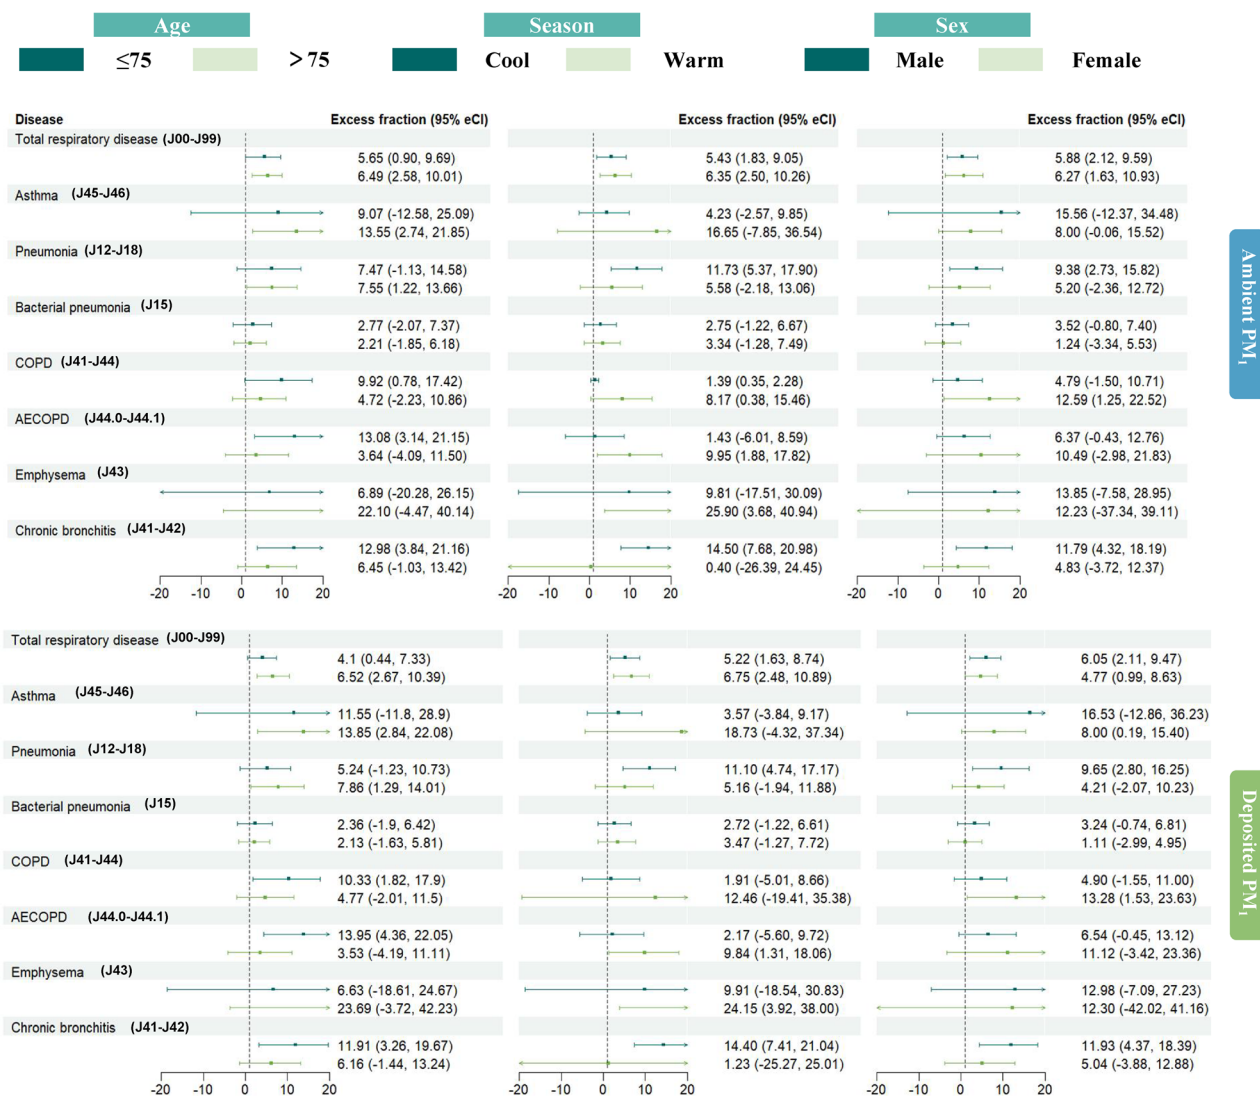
Age
≤75 > 75

Season
Cool Warm

Sex
Male Female

Disease
Excess fraction (95% eCI)
Excess fraction (95% eCI)
Excess fraction (95% eCI)

Total respiratory disease (J00-J99)
5.65 (0.90, 9.69)
6.49 (2.58, 10.01)
5.43 (1.83, 9.05)
6.35 (2.50, 10.26)
5.88 (2.12, 9.59)
6.27 (1.63, 10.93)

Asthma (J45-J46)
9.07 (-12.58, 25.09)
13.55 (2.74, 21.85)
4.23 (-2.57, 9.85)
16.65 (-7.85, 36.54)
15.56 (-12.37, 34.48)
8.00 (-0.06, 15.52)

Pneumonia (J12-J18)
7.47 (-1.13, 14.58)
7.55 (1.22, 13.66)
11.73 (5.37, 17.90)
5.58 (-2.18, 13.06)
9.38 (2.73, 15.82)
5.20 (-2.36, 12.72)

Bacterial pneumonia (J15)
2.77 (-2.07, 7.37)
2.21 (-1.85, 6.18)
2.75 (-1.22, 6.67)
3.34 (-1.28, 7.49)
3.52 (-0.80, 7.40)
1.24 (-3.34, 5.53)

COPD (J41-J44)
9.92 (0.78, 17.42)
4.72 (-2.23, 10.86)
1.39 (0.35, 2.28)
8.17 (0.38, 15.46)
4.79 (-1.50, 10.71)
12.59 (1.25, 22.52)

AECOPD (J44.0-J44.1)
13.08 (3.14, 21.15)
3.64 (-4.09, 11.50)
1.43 (-6.01, 8.59)
9.95 (1.88, 17.82)
6.37 (-0.43, 12.76)
10.49 (-2.98, 21.83)

Emphysema (J43)
6.89 (-20.28, 26.15)
22.10 (-4.47, 40.14)
9.81 (-17.51, 30.09)
25.90 (3.68, 40.94)
13.85 (-7.58, 28.95)
12.23 (-37.34, 39.11)

Chronic bronchitis (J41-J42)
12.98 (3.84, 21.16)
6.45 (-1.03, 13.42)
14.50 (7.68, 20.98)
0.40 (-26.39, 24.45)
11.79 (4.32, 18.19)
4.83 (-3.72, 12.37)

-20 -10 0 10 20
-20 -10 0 10 20
-20 -10 0 10 20

Ambient $PM_1$

Total respiratory disease (J00-J99)
4.1 (0.44, 7.33)
6.52 (2.67, 10.39)
5.22 (1.63, 8.74)
6.75 (2.48, 10.89)
6.05 (2.11, 9.47)
4.77 (0.99, 8.63)

Asthma (J45-J46)
11.55 (-11.8, 28.9)
13.85 (2.84, 22.08)
3.57 (-3.84, 9.17)
18.73 (-4.32, 37.34)
16.53 (-12.86, 36.23)
8.00 (0.19, 15.40)

Pneumonia (J12-J18)
5.24 (-1.23, 10.73)
7.86 (1.29, 14.01)
11.10 (4.74, 17.17)
5.16 (-1.94, 11.88)
9.65 (2.80, 16.25)
4.21 (-2.07, 10.23)

Bacterial pneumonia (J15)
2.36 (-1.9, 6.42)
2.13 (-1.63, 5.81)
2.72 (-1.22, 6.61)
3.47 (-1.27, 7.72)
3.24 (-0.74, 6.81)
1.11 (-2.99, 4.95)

COPD (J41-J44)
10.33 (1.82, 17.9)
4.77 (-2.01, 11.5)
1.91 (-5.01, 8.66)
12.46 (-19.41, 35.38)
4.90 (-1.55, 11.00)
13.28 (1.53, 23.63)

AECOPD (J44.0-J44.1)
13.95 (4.36, 22.05)
3.53 (-4.19, 11.11)
2.17 (-5.60, 9.72)
9.84 (1.31, 18.06)
6.54 (-0.45, 13.12)
11.12 (-3.42, 23.36)

Emphysema (J43)
6.63 (-18.61, 24.67)
23.69 (-3.72, 42.23)
9.91 (-18.54, 30.83)
24.15 (3.92, 38.00)
12.98 (-7.09, 27.23)
12.30 (-42.02, 41.16)

Chronic bronchitis (J41-J42)
11.91 (3.26, 19.67)
6.16 (-1.44, 13.24)
14.40 (7.41, 21.04)
1.23 (-25.27, 25.01)
11.93 (4.37, 18.39)
5.04 (-3.88, 12.88)

-20 -10 0 10 20
-20 -10 0 10 20
-20 -10 0 10 20

Deposited $PM_1$